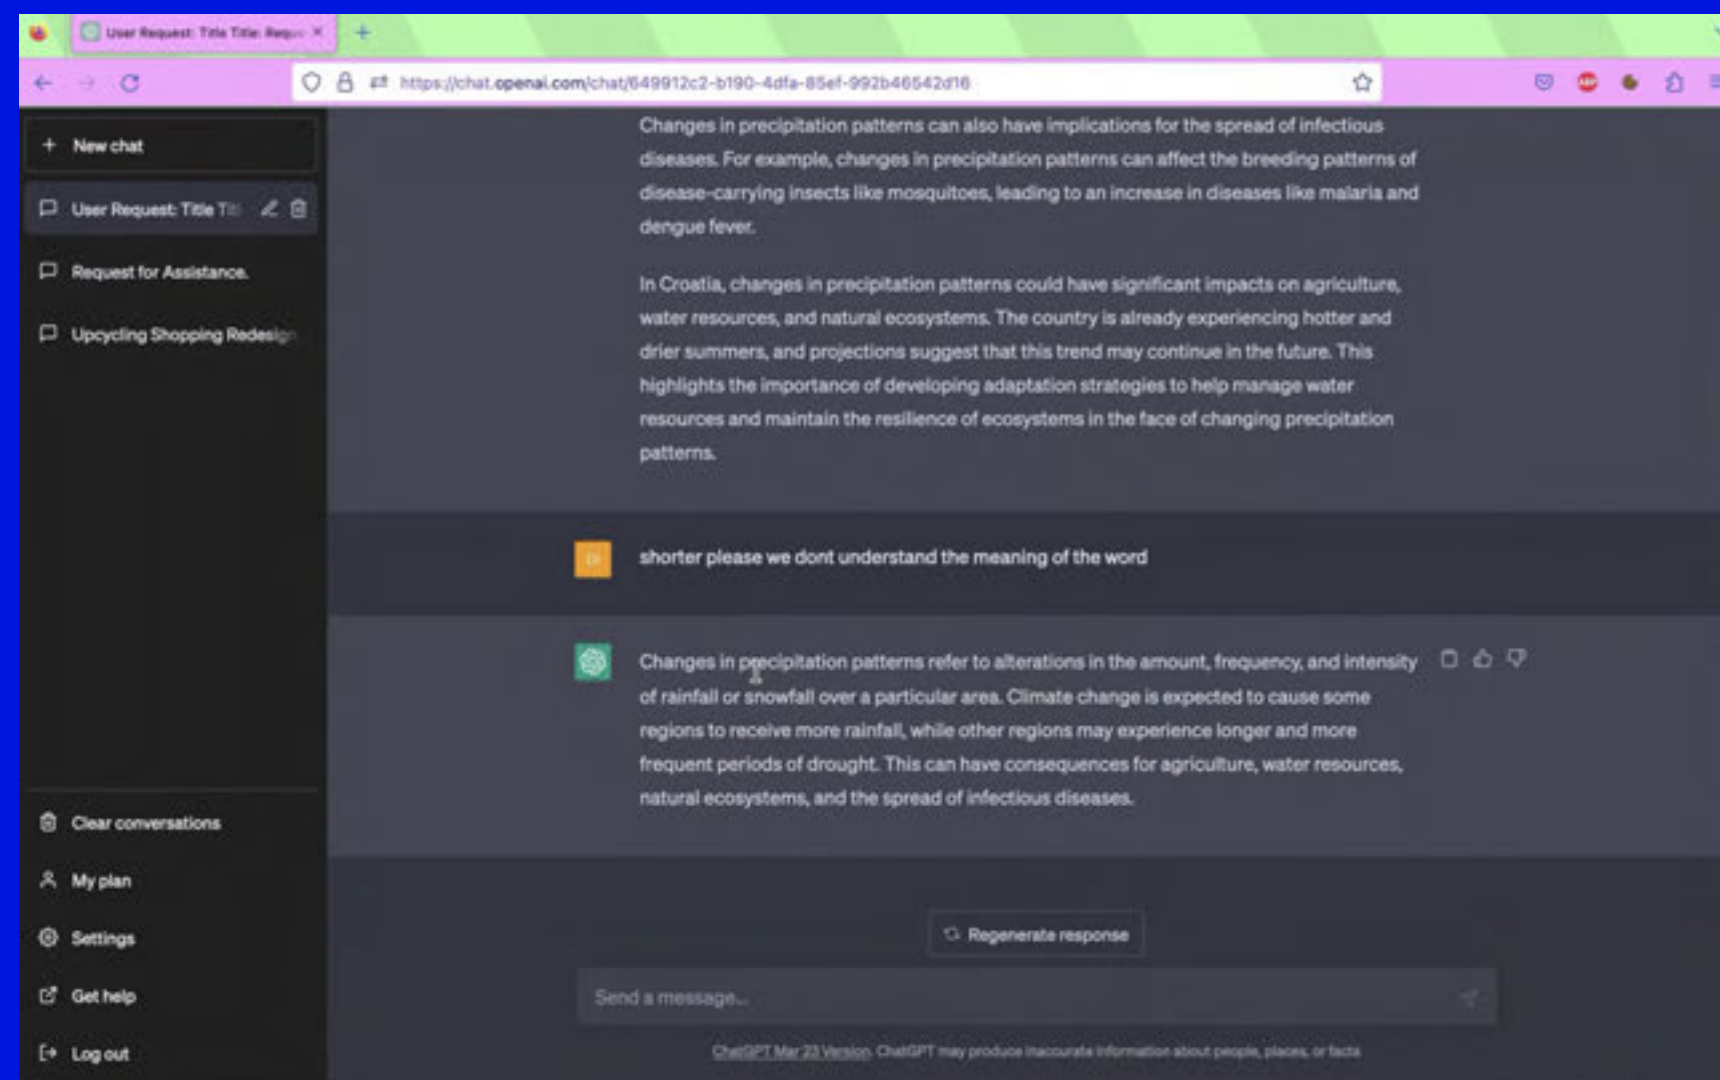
User Request: Title Title: Requ ×

https://chat.openai.com/chat/649912c2-b190-4dfa-85ef-992b46542d16

+ New chat

User Request: Title Ti

Request for Assistance.

Upcycling Shopping Redesign

Clear conversations

My plan

Settings

Get help

Log out

Changes in precipitation patterns can also have implications for the spread of infectious diseases. For example, changes in precipitation patterns can affect the breeding patterns of disease-carrying insects like mosquitoes, leading to an increase in diseases like malaria and dengue fever.

In Croatia, changes in precipitation patterns could have significant impacts on agriculture, water resources, and natural ecosystems. The country is already experiencing hotter and drier summers, and projections suggest that this trend may continue in the future. This highlights the importance of developing adaptation strategies to help manage water resources and maintain the resilience of ecosystems in the face of changing precipitation patterns.

shorter please we dont understand the meaning of the word

Changes in precipitation patterns refer to alterations in the amount, frequency, and intensity of rainfall or snowfall over a particular area. Climate change is expected to cause some regions to receive more rainfall, while other regions may experience longer and more frequent periods of drought. This can have consequences for agriculture, water resources, natural ecosystems, and the spread of infectious diseases.

Regenerate response

Send a message...

ChatGPT Mar 23 Version. ChatGPT may produce inaccurate information about people, places, or facts